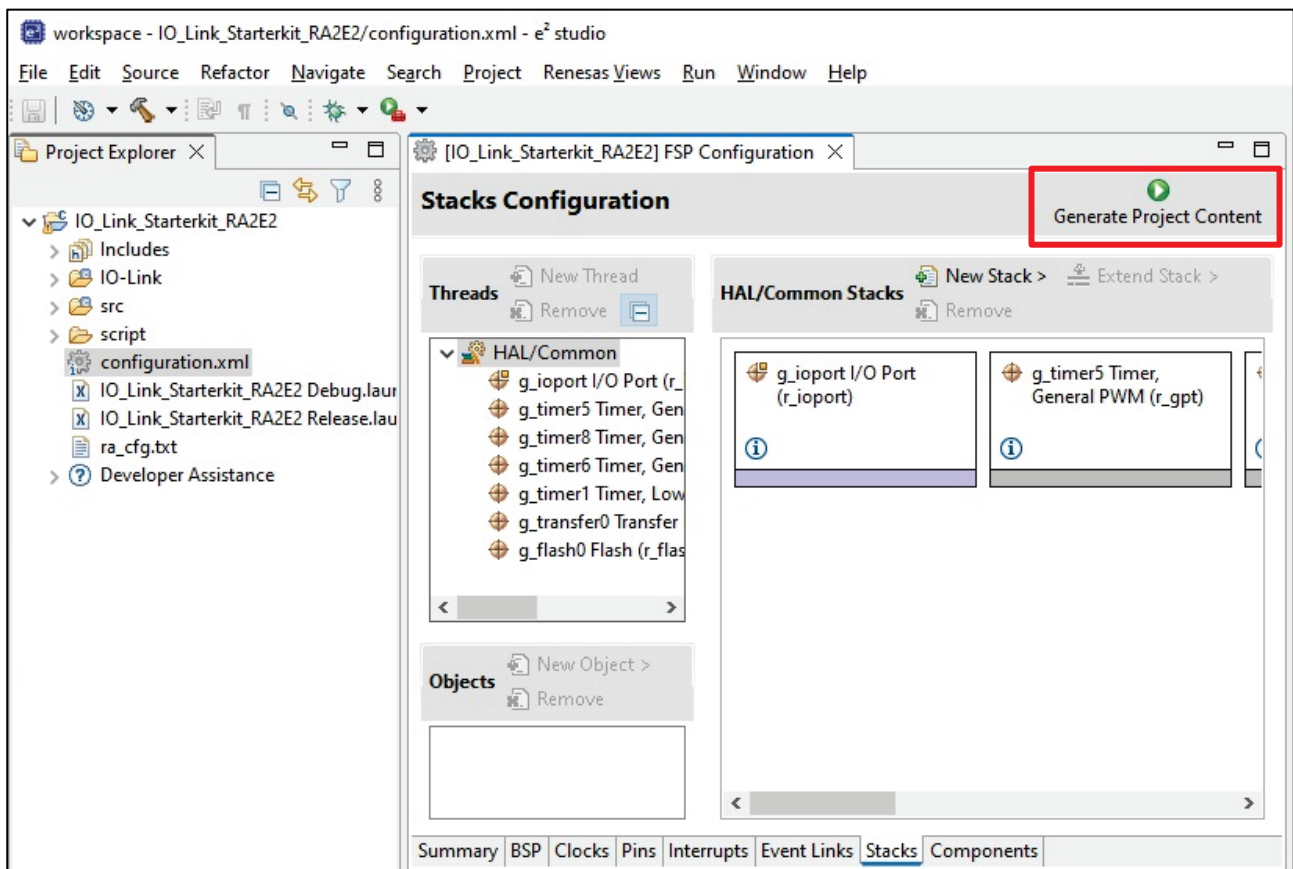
workspace - IO_Link_Starterkit_RA2E2/configuration.xml - e$^2$ studio

File Edit Source Refactor Navigate Search Project Renesas Views Run Window Help

Project Explorer

IO_Link_Starterkit_RA2E2
Includes
IO-Link
src
script
configuration.xml
IO_Link_Starterkit_RA2E2 Debug.laur
IO_Link_Starterkit_RA2E2 Release.lau
ra_cfg.txt
Developer Assistance

[IO_Link_Starterkit_RA2E2] FSP Configuration

Stacks Configuration

Generate Project Content

Threads
New Thread
Remove

HAL/Common Stacks
New Stack >
Extend Stack >
Remove

HAL/Common
g_ioport I/O Port (r_
g_timer5 Timer, Gen
g_timer8 Timer, Gen
g_timer6 Timer, Gen
g_timer1 Timer, Low
g_transfer0 Transfer
g_flash0 Flash (r_flas

g_ioport I/O Port (r_ioport)

g_timer5 Timer, General PWM (r_gpt)

Objects
New Object >
Remove

Summary BSP Clocks Pins Interrupts Event Links Stacks Components